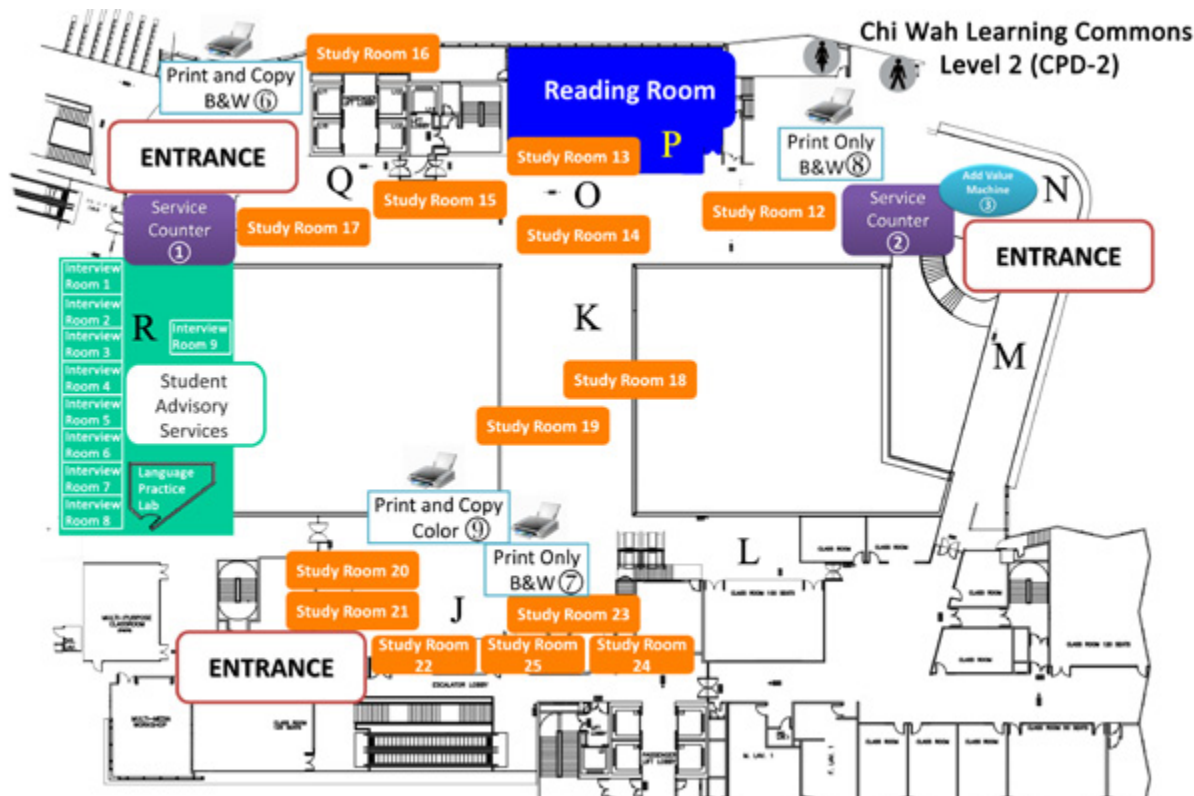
Chi Wah Learning Commons
Level 2 (CPD-2)

Print and Copy
B&W ⑥

Study Room 16

Reading Room

P

Print Only
B&W ⑧

ENTRANCE

Study Room 13

Q

Study Room 15

O

Study Room 12

Service Counter ②

Add Value Machine ③

N

Service Counter ①

Study Room 17

Study Room 14

ENTRANCE

Interview Room 1
Interview Room 2
Interview Room 3
Interview Room 4
Interview Room 5
Interview Room 6
Interview Room 7
Interview Room 8

R

Interview Room 9

K

M

Student Advisory Services

Study Room 18

Study Room 19

Language Practice Lab

Print and Copy
Color ⑨

Print Only
B&W ⑦

L

Study Room 20

Study Room 21

J

Study Room 23

ENTRANCE

Study Room 22

Study Room 25

Study Room 24